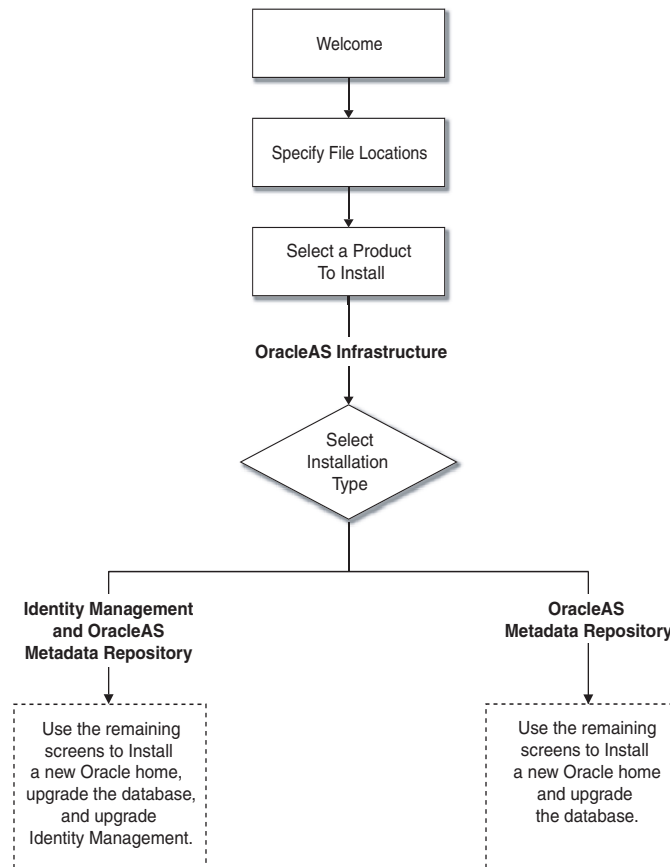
Welcome

Specify File Locations

Select a Product To Install

**OracleAS Infrastructure**

Select Installation Type

**Identity Management and OracleAS Metadata Repository**

Use the remaining screens to Install a new Oracle home, upgrade the database, and upgrade Identity Management.

**OracleAS Metadata Repository**

Use the remaining screens to Install a new Oracle home and upgrade the database.